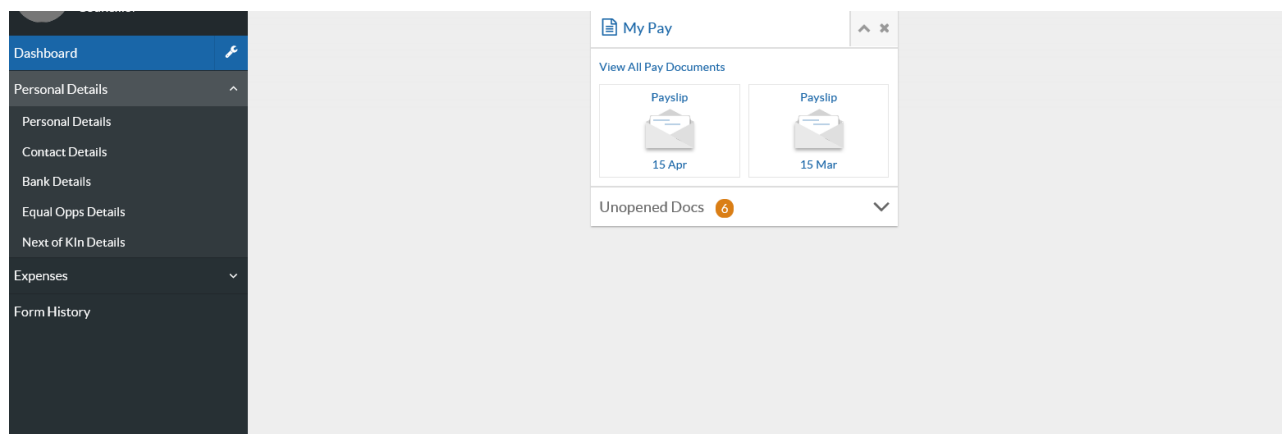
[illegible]

Dashboard

Personal Details

Personal Details

Contact Details

Bank Details

Equal Opps Details

Next of Kin Details

Expenses

Form History

My Pay

View All Pay Documents

Payslip

15 Apr

Payslip

15 Mar

Unopened Docs 6